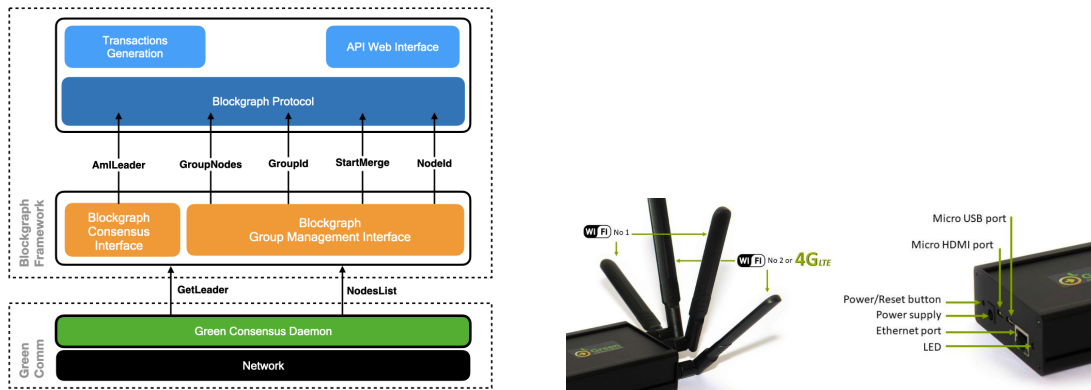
Transactions Generation

API Web Interface

Blockgraph Protocol

AmILeader

GroupNodes

GroupId

StartMerge

NodeId

Blockgraph Framework

Blockgraph Consensus Interface

Blockgraph Group Management Interface

GetLeader

NodesList

Green Comm

Green Consensus Daemon

Network

Wi Fi No 1

Wi Fi No 2 or 4G LTE

Micro USB port

Micro HDMI port

Power/Reset button

Power supply

Ethernet port

LED